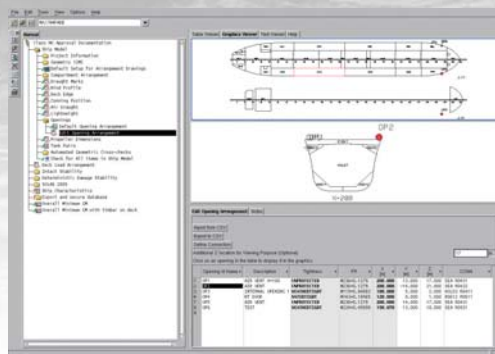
File Edit Tools View Options Help

Manual

Table Viewer | Graphics Viewer | Text Viewer | Help

OP 2

Edit Opening Arrangement | Notes

Import from CSV
Export to CSV
Define Connection

Click on an opening in the table to display it in the graphics.

| Opening Id Name | Description | Tightness | FR | | | | | | COMM |
|---|---|---|---|---|---|---|---|---|---|
| OP1 | | UNPROTECTED | | | | | | | |
| OP2 | | UNPROTECTED | | | | | | | |
| OP3 | | WEATHERTIGHT | | | | | | | |
| OP4 | | WATERTIGHT | | | | | | | |
| OP5 | | UNPROTECTED | | | | | | | |
| OP6 | | WEATHERTIGHT | | | | | | | |